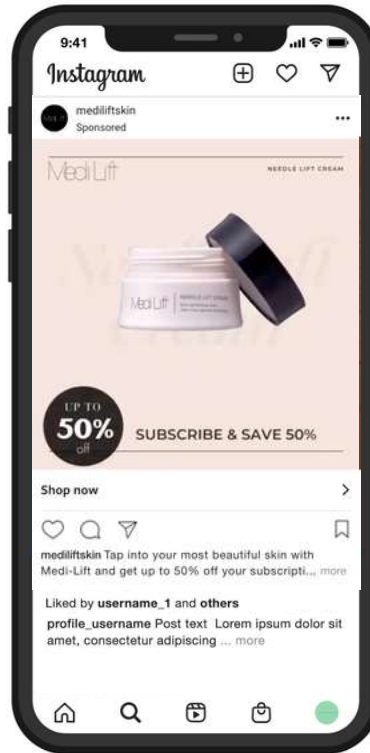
9:41

Instagram

mediliftskin
Sponsored

...

Medi Lift

NEEDLE LIFT CREAM

Medi Lift | NEEDLE LIFT CREAM

UP TO
50%
off

SUBSCRIBE & SAVE 50%

Shop now

>

mediliftskin Tap into your most beautiful skin with Medi-Lift and get up to 50% off your subscripti... more

Liked by username_1 and others

profile_username Post text Lorem ipsum dolor sit amet, consectetur adipiscing ... more